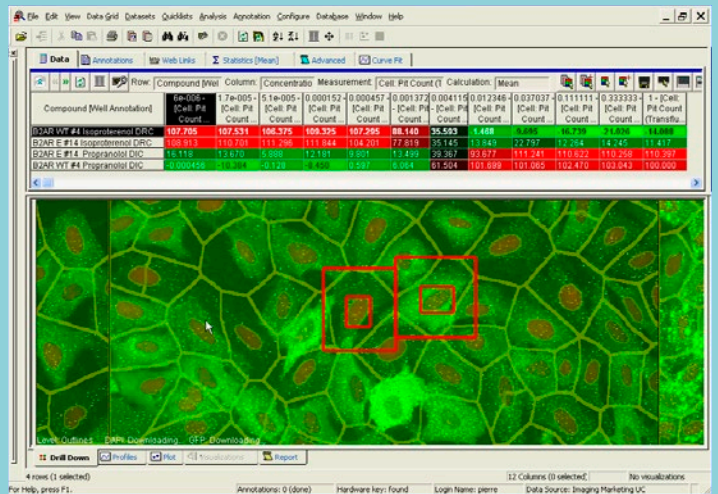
File Edit View Data Grid Datasets Quicklists Analysis Annotation Configure Database Window Help

Data | Annotations | Web Links | Statistics [Mean] | Advanced | Curve Fit

Row: Compound [Wel Column: Concentratio Measurement: Cell: Pit Count (1 Calculation: Mean

| Compound [Well Annotation] | 6e-006 - [Cell: Pit Count... | 1.7e-005 - [Cell: Pit Count... | 5.1e-005 - [Cell: Pit Count... | 0.000152 - [Cell: Pit Count... | 0.000457 - [Cell: Pit Count... | 0.001372 - [Cell: Pit Count... | 0.004115 - [Cell: Pit Count... | 0.012346 - [Cell: Pit Count... | 0.037037 - [Cell: Pit Count... | 0.111111 - [Cell: Pit Count... | 0.333333 - [Cell: Pit Count... | 1 - [Cell: Pit Count (Transfu... |
|---|---|---|---|---|---|---|---|---|---|---|---|---|
| B2AR WT #4 Isoproterenol DRC | 107.705 | 107.531 | 106.375 | 109.325 | 107.295 | 88.140 | 35.503 | 1.468 | 5.095 | 16.739 | 2.036 | 14.088 |
| B2AR E #14 Isoproterenol DRC | 108.913 | 110.701 | 111.296 | 111.844 | 104.201 | 77.819 | 35.145 | 13.649 | 22.797 | 12.264 | 14.245 | 11.417 |
| B2AR E #14 Propranolol DIC | 15.118 | 13.670 | 5.908 | 12.181 | 9.801 | 13.499 | 39.367 | 93.677 | 111.241 | 110.622 | 110.258 | 110.397 |
| B2AR WT #4 Propranolol DIC | -0.000456 | -10.284 | -0.128 | -6.456 | 0.597 | 6.064 | 61.504 | 101.899 | 101.065 | 102.470 | 103.043 | 100.000 |

Level: Outlines DAPI: Downloading... GFP: Downloading

Drill Down | Profiles | Plot | Visualizations | Report

4 rows (1 selected) 12 Columns (0 selected) No visualizations

For Help, press F1. Annotations: 0 (done) Hardware key: Found Login Name: pierre Data Source: Imaging Marketing UC